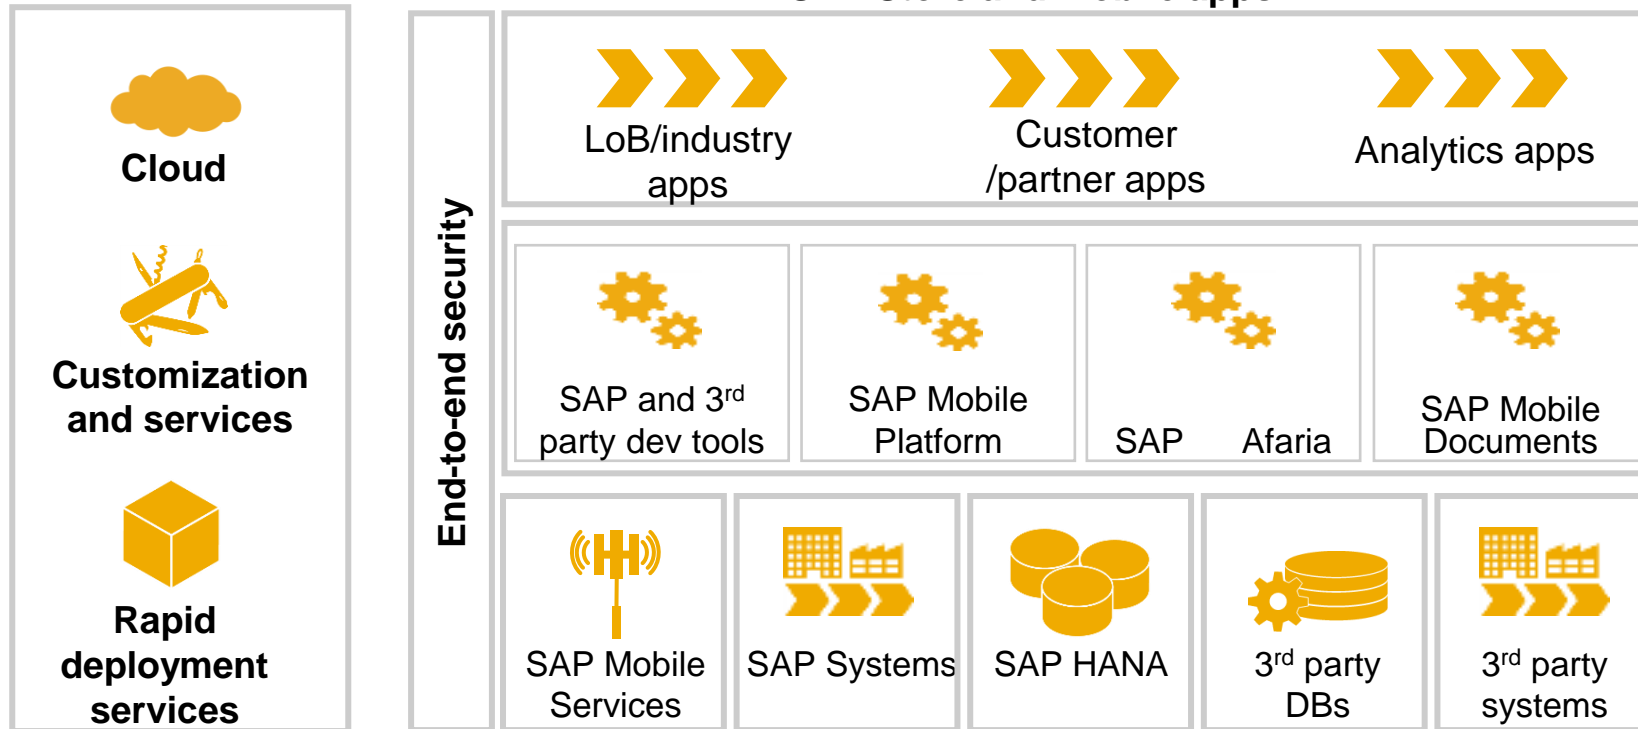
Cloud

Customization and services

Rapid deployment services

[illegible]

End-to-end security

LoB/industry apps

Customer /partner apps

Analytics apps

SAP and 3$^{rd}$ party dev tools

SAP Mobile Platform

SAP Afaria

SAP Mobile Documents

SAP Mobile Services

SAP Systems

SAP HANA

3$^{rd}$ party DBs

3$^{rd}$ party systems